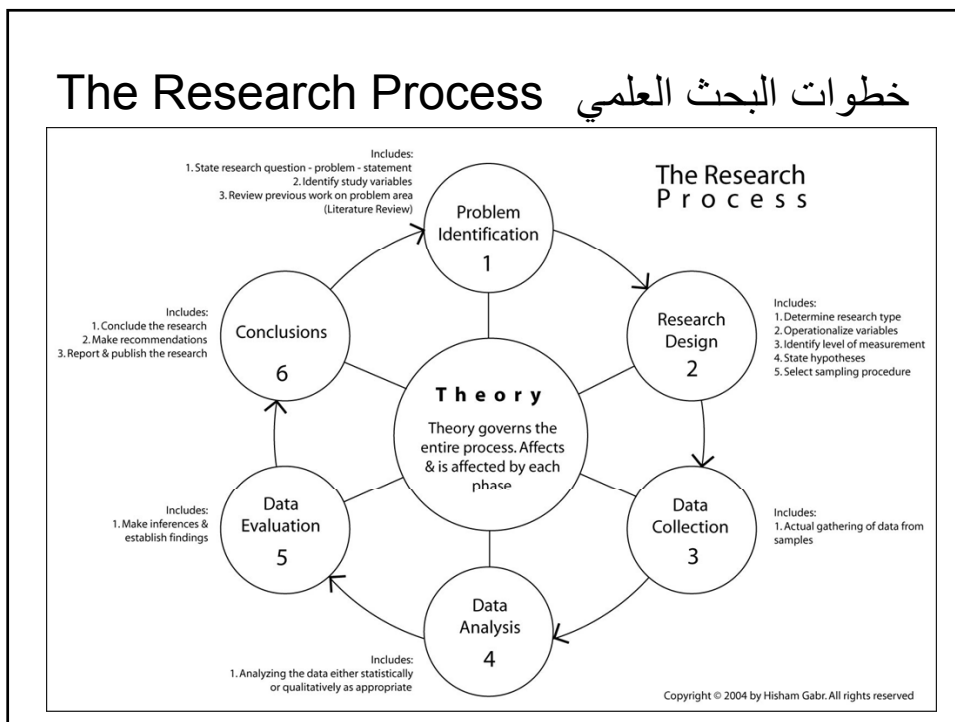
The Research Process خطوات البحث العلمي

The Research Process

Includes:
1. State research question - problem - statement
2. Identify study variables
3. Review previous work on problem area (Literature Review)

Problem Identification
1

Research Design
2

Includes:
1. Determine research type
2. Operationalize variables
3. Identify level of measurement
4. State hypotheses
5. Select sampling procedure

Includes:
1. Conclude the research
2. Make recommendations
3. Report & publish the research

Conclusions
6

Theory
Theory governs the entire process. Affects & is affected by each phase

Includes:
1. Make inferences & establish findings

Data Evaluation
5

Data Collection
3

Includes:
1. Actual gathering of data from samples

Data Analysis
4

Includes:
1. Analyzing the data either statistically or qualitatively as appropriate

Copyright © 2004 by Hisham Gabr. All rights reserved